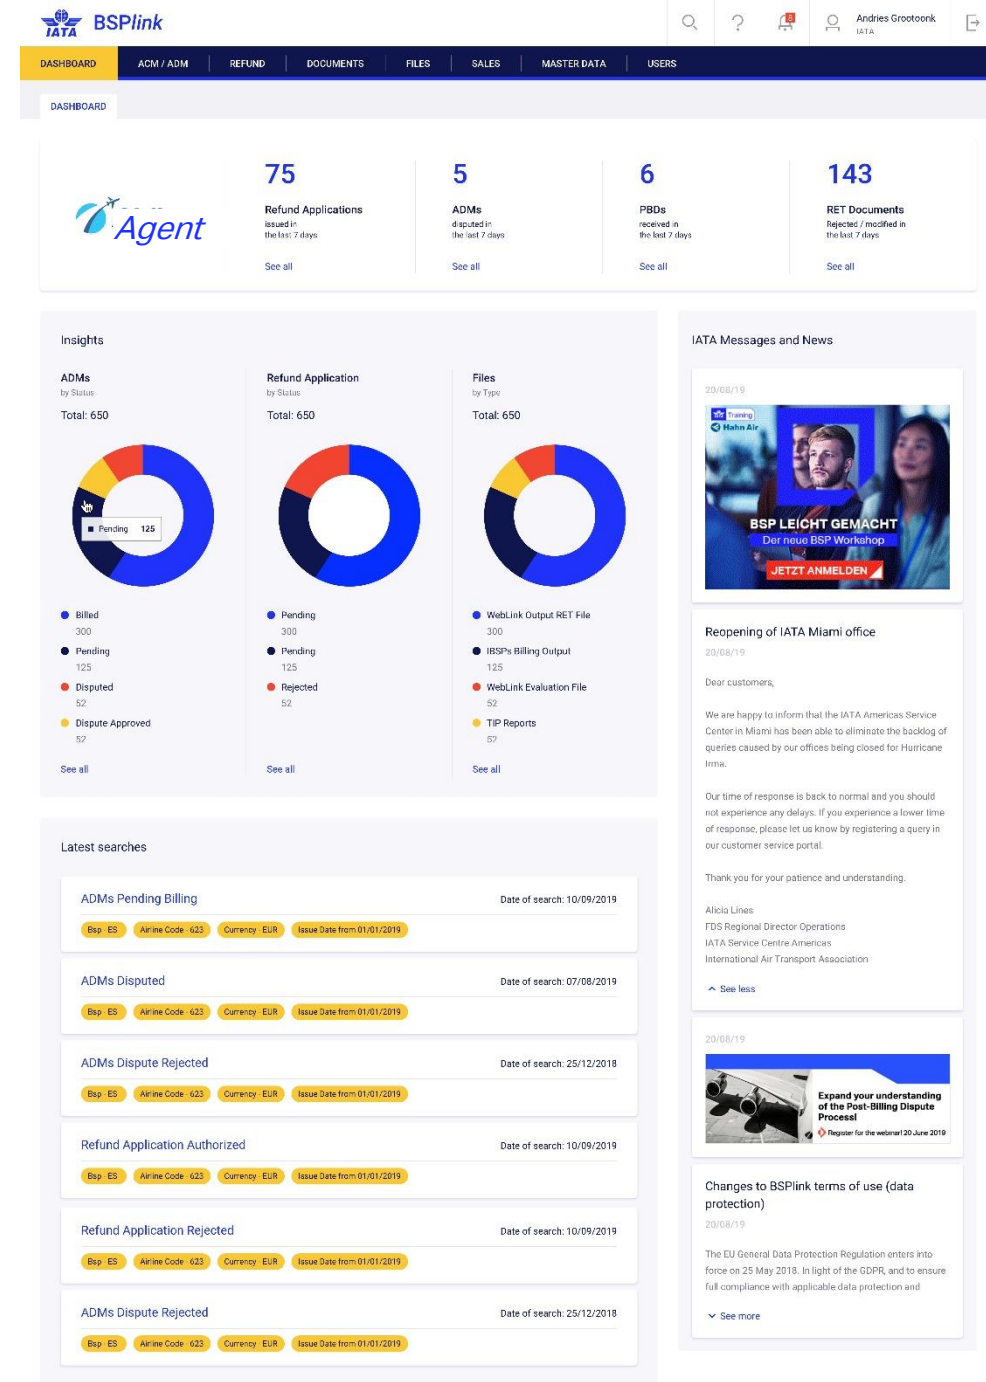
IATA BSPlink

Andries Grootoonk
IATA

DASHBOARD | ACM / ADM | REFUND | DOCUMENTS | FILES | SALES | MASTER DATA | USERS

DASHBOARD

Agent

75
Refund Applications
issued in the last 7 days
See all

5
ADMs
disputed in the last 7 days
See all

6
PBDs
received in the last 7 days
See all

143
RET Documents
Rejected / modified in the last 7 days
See all

Insights

ADMs
by Status
Total: 650
Pending 125
Billed
300
Pending
125
Disputed
52
Dispute Approved
52
See all

Refund Application
by Status
Total: 650
Pending
300
Pending
125
Rejected
52
See all

Files
by Type
Total: 650
WebLink Output RET File
300
IBSPs Billing Output
125
WebLink Evaluation File
52
TIP Reports
52
See all

Latest searches

ADMs Pending Billing
Date of search: 10/09/2019
Bsp · ES | Airline Code · 623 | Currency · EUR | Issue Date from 01/01/2019

ADMs Disputed
Date of search: 07/08/2019
Bsp · ES | Airline Code · 623 | Currency · EUR | Issue Date from 01/01/2019

ADMs Dispute Rejected
Date of search: 25/12/2018
Bsp · ES | Airline Code · 623 | Currency · EUR | Issue Date from 01/01/2019

Refund Application Authorized
Date of search: 10/09/2019
Bsp · ES | Airline Code · 623 | Currency · EUR | Issue Date from 01/01/2019

Refund Application Rejected
Date of search: 10/09/2019
Bsp · ES | Airline Code · 623 | Currency · EUR | Issue Date from 01/01/2019

ADMs Dispute Rejected
Date of search: 25/12/2018
Bsp · ES | Airline Code · 623 | Currency · EUR | Issue Date from 01/01/2019

IATA Messages and News

20/08/19
Training
Hahn Air
BSP LEICHT GEMACHT
Der neue BSP Workshop
JETZT ANMELDEN

Reopening of IATA Miami office
20/08/19
Dear customers,

We are happy to inform that the IATA Americas Service Center in Miami has been able to eliminate the backlog of queries caused by our offices being closed for Hurricane Irma.

Our time of response is back to normal and you should not experience any delays. If you experience a lower time of response, please let us know by registering a query in our customer service portal.

Thank you for your patience and understanding.

Alicia Lines
FDS Regional Director Operations
IATA Service Centre Americas
International Air Transport Association

See less

20/08/19
Expand your understanding of the Post-Billing Dispute Process!
Register for the webinar! 20 June 2019

Changes to BSPlink terms of use (data protection)
20/08/19
The EU General Data Protection Regulation enters into force on 25 May 2018. In light of the GDPR, and to ensure full compliance with applicable data protection and

See more